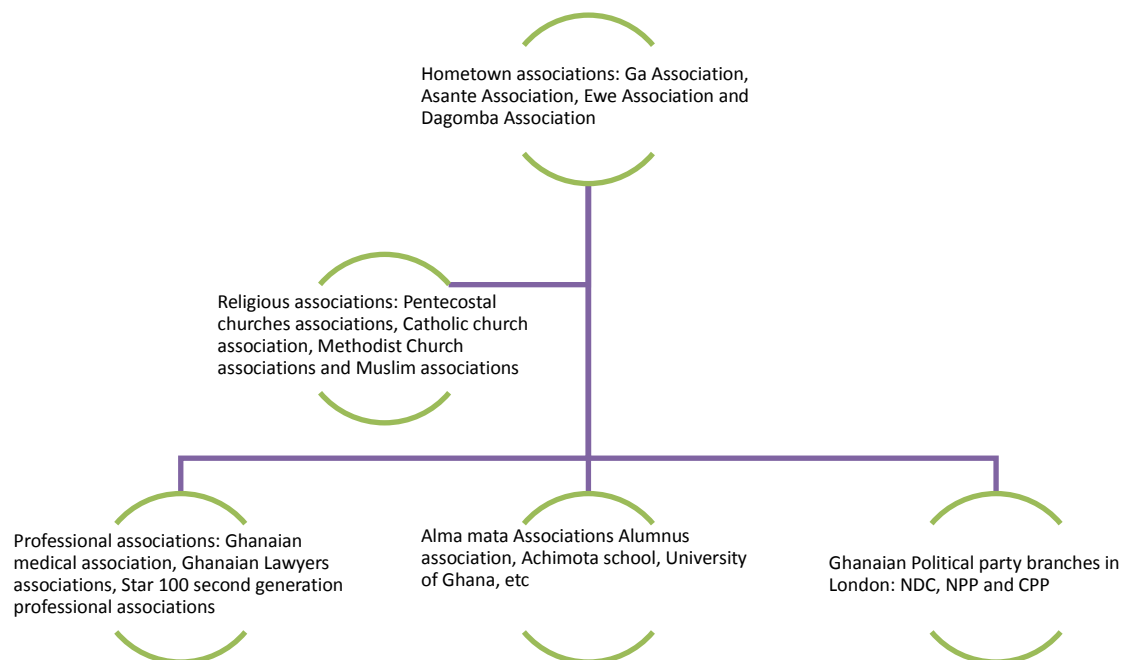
Hometown associations: Ga Association, Asante Association, Ewe Association and Dagomba Association

Religious associations: Pentecostal churches associations, Catholic church association, Methodist Church associations and Muslim associations

Professional associations: Ghanaian medical association, Ghanaian Lawyers associations, Star 100 second generation professional associations

Alma mata Associations Alumnus association, Achimota school, University of Ghana, etc

Ghanaian Political party branches in London: NDC, NPP and CPP